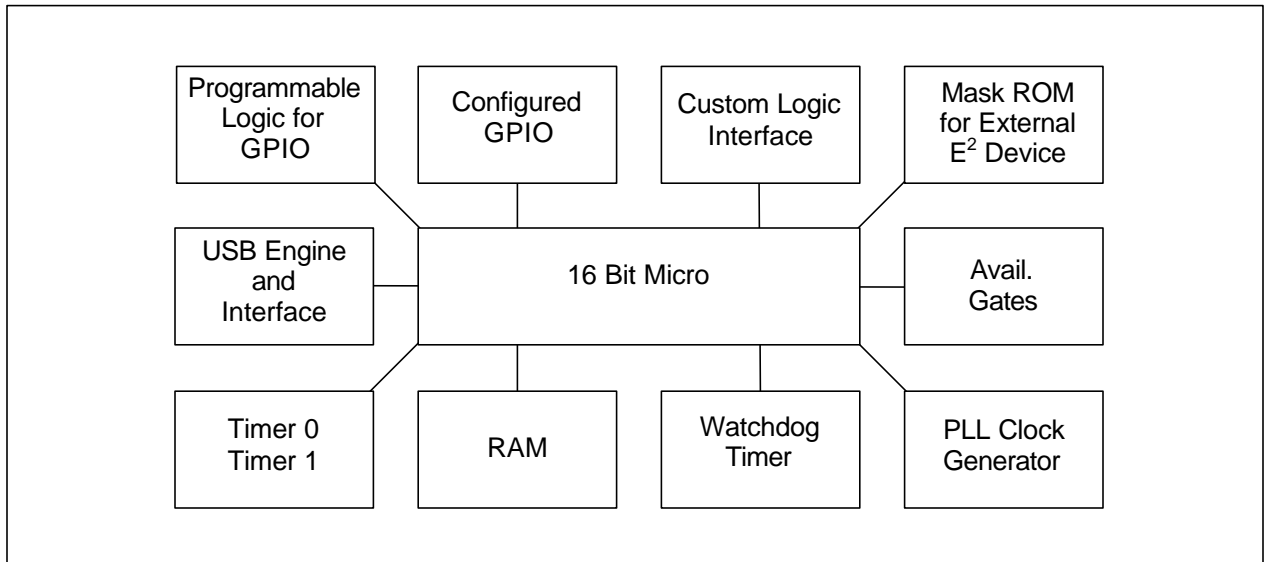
Programmable Logic for GPIO

Configured GPIO

Custom Logic Interface

Mask ROM for External $E^2$ Device

USB Engine and Interface

16 Bit Micro

Avail. Gates

Timer 0
Timer 1

RAM

Watchdog Timer

PLL Clock Generator